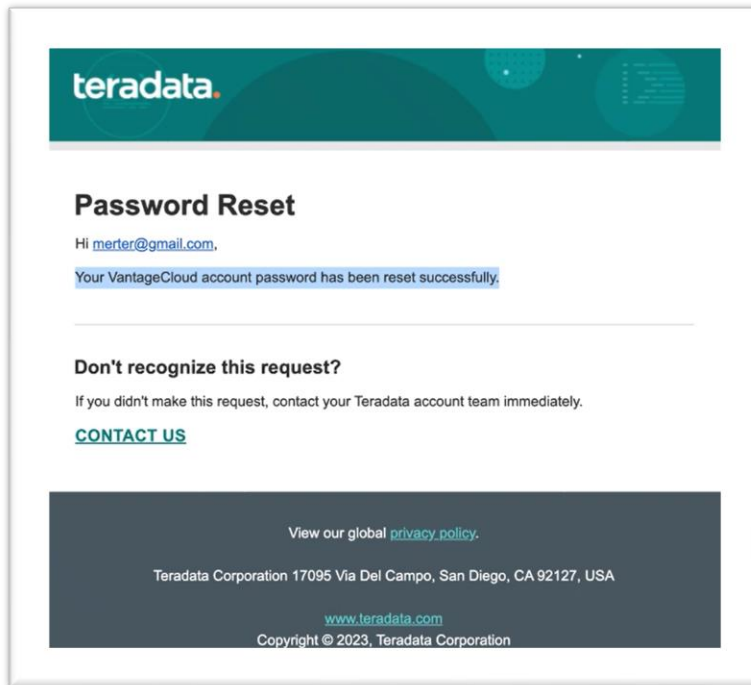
teradata.

Password Reset

Hi merter@gmail.com,

Your VantageCloud account password has been reset successfully.

Don't recognize this request?

If you didn't make this request, contact your Teradata account team immediately.

CONTACT US

View our global privacy policy.

Teradata Corporation 17095 Via Del Campo, San Diego, CA 92127, USA

www.teradata.com
Copyright © 2023, Teradata Corporation